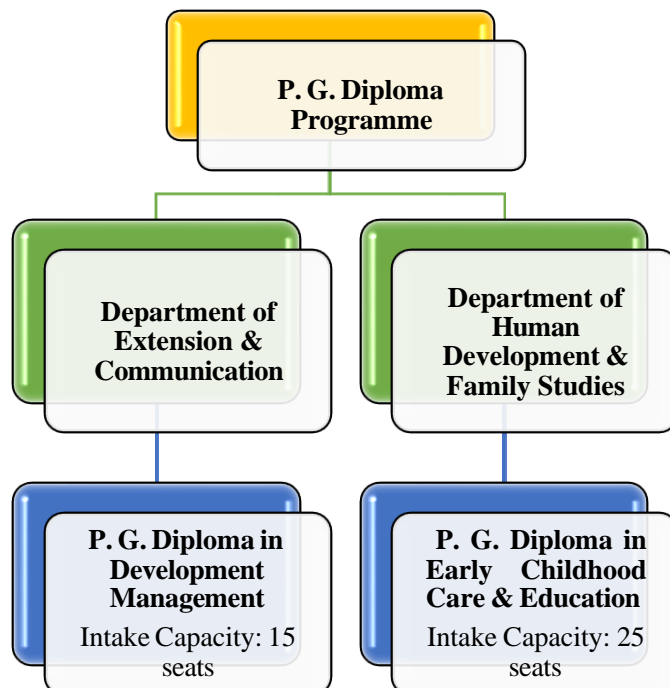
P. G. Diploma Programme

Department of Extension & Communication

Department of Human Development & Family Studies

P. G. Diploma in Development Management
Intake Capacity: 15 seats

P. G. Diploma in Early Childhood Care & Education
Intake Capacity: 25 seats